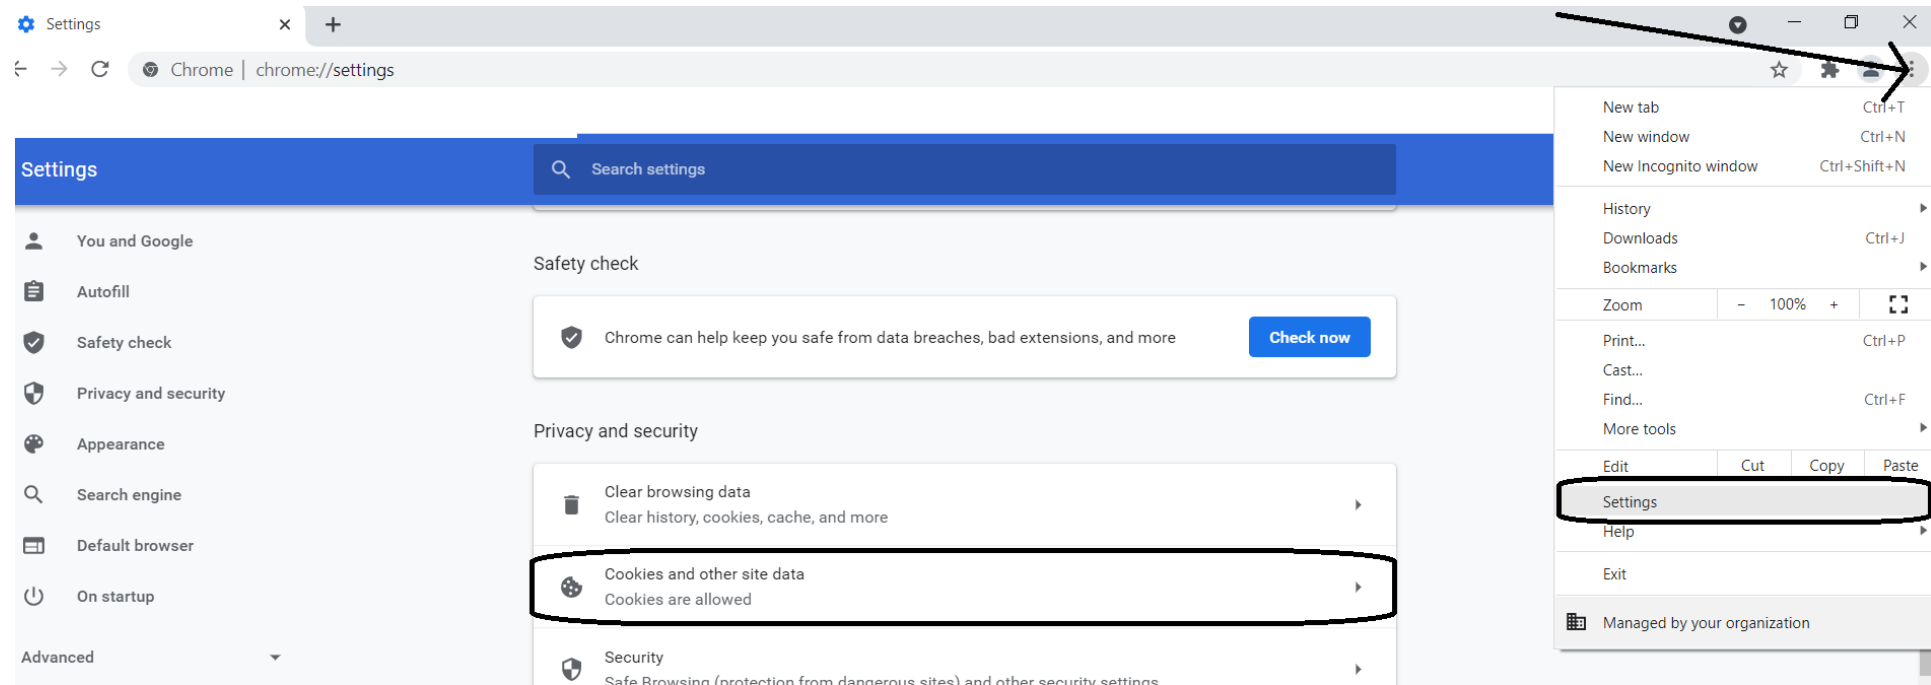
Settings ×
+

Chrome | chrome://settings

Settings
Search settings

You and Google
Autofill
Safety check
Privacy and security
Appearance
Search engine
Default browser
On startup
Advanced

Safety check

Chrome can help keep you safe from data breaches, bad extensions, and more
Check now

Privacy and security

Clear browsing data
Clear history, cookies, cache, and more

Cookies and other site data
Cookies are allowed

Security
Safe Browsing (protection from dangerous sites) and other security settings

New tab Ctrl+T
New window Ctrl+N
New Incognito window Ctrl+Shift+N
History
Downloads Ctrl+J
Bookmarks
Zoom – 100% +
Print... Ctrl+P
Cast...
Find... Ctrl+F
More tools
Edit Cut Copy Paste
Settings
Help
Exit
Managed by your organization